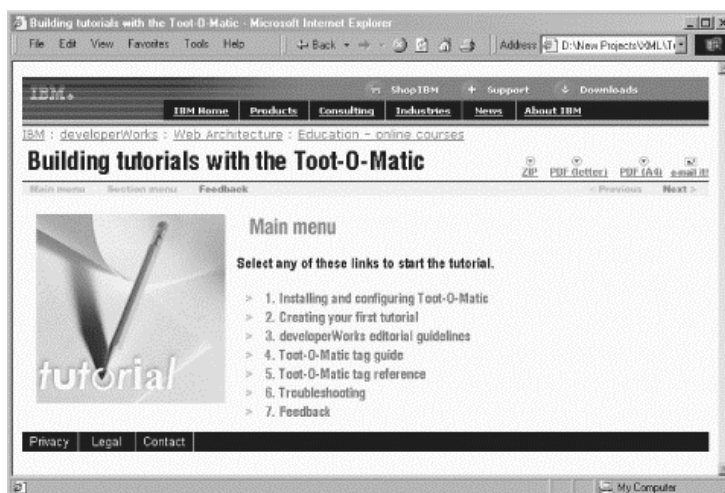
Building tutorials with the Toot-O-Matic - Microsoft Internet Explorer

File Edit View Favorites Tools Help ← Back → Address D:\New Projects\XML\T

IBM Shop IBM + Support ↓ Downloads

IBM Home Products Consulting Industries News About IBM

IBM : developerWorks : Web Architecture : Education - online courses

Building tutorials with the Toot-O-Matic

ZIP PDF (letter) PDF (A4) e-mail it!

Main menu Section menu Feedback < Previous Next >

tutorial

Main menu

Select any of these links to start the tutorial.

1. Installing and configuring Toot-O-Matic
2. Creating your first tutorial
3. developerWorks editorial guidelines
4. Toot-O-Matic tag guide
5. Toot-O-Matic tag reference
6. Troubleshooting
7. Feedback

Privacy Legal Contact

My Computer